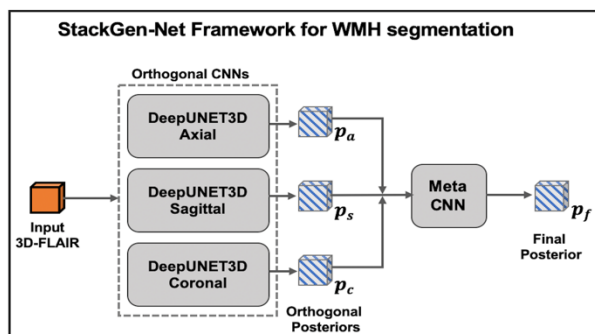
StackGen-Net Framework for WMH segmentation

Orthogonal CNNs

Input 3D-FLAIR

DeepUNET3D Axial

DeepUNET3D Sagittal

DeepUNET3D Coronal

$p_a$

$p_s$

$p_c$

Orthogonal Posteriors

Meta CNN

$p_f$

Final Posterior